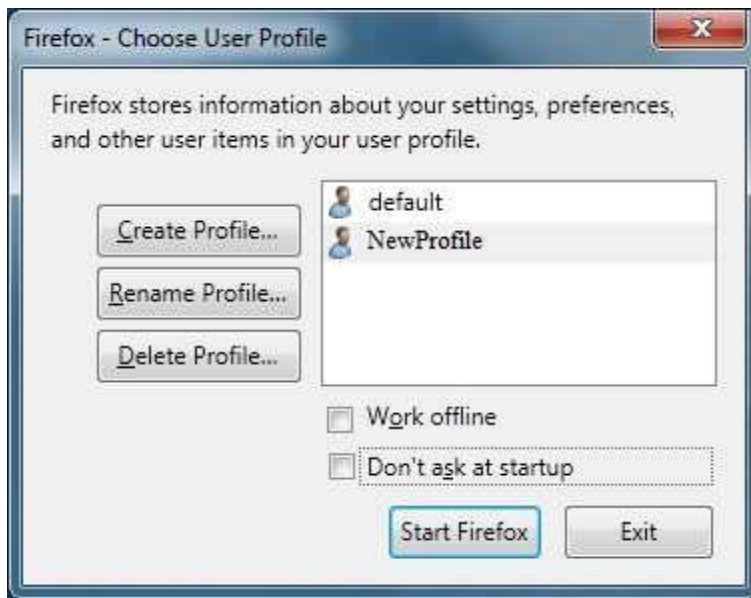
Firefox - Choose User Profile

Firefox stores information about your settings, preferences, and other user items in your user profile.

Create Profile...

Rename Profile...

Delete Profile...

default

NewProfile

Work offline

Don't ask at startup

Start Firefox

Exit